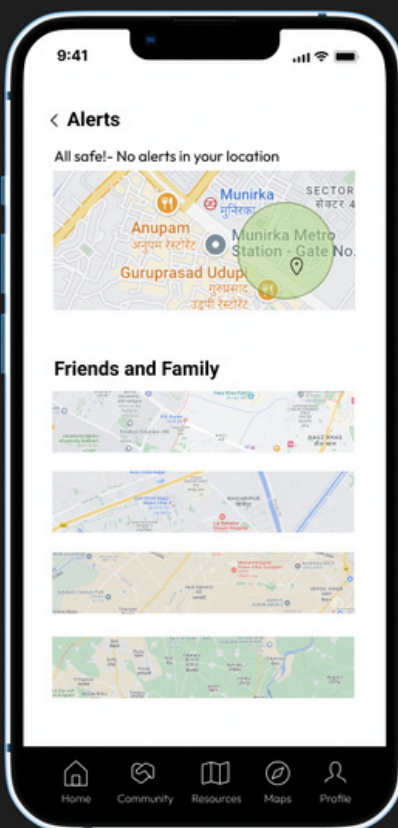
9:41

Alerts

All safe!- No alerts in your location

Munirka
मुनिरका
SECTOR
सेक्टर 4
Anupam
अनुपम रेस्टोरेंट
Munirka Metro
Station - Gate No.
Guruprasad Udupi
गुरुप्रसाद
उडुपी रेस्टोरेंट

Friends and Family

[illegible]

Home
Community
Resources
Maps
Profile